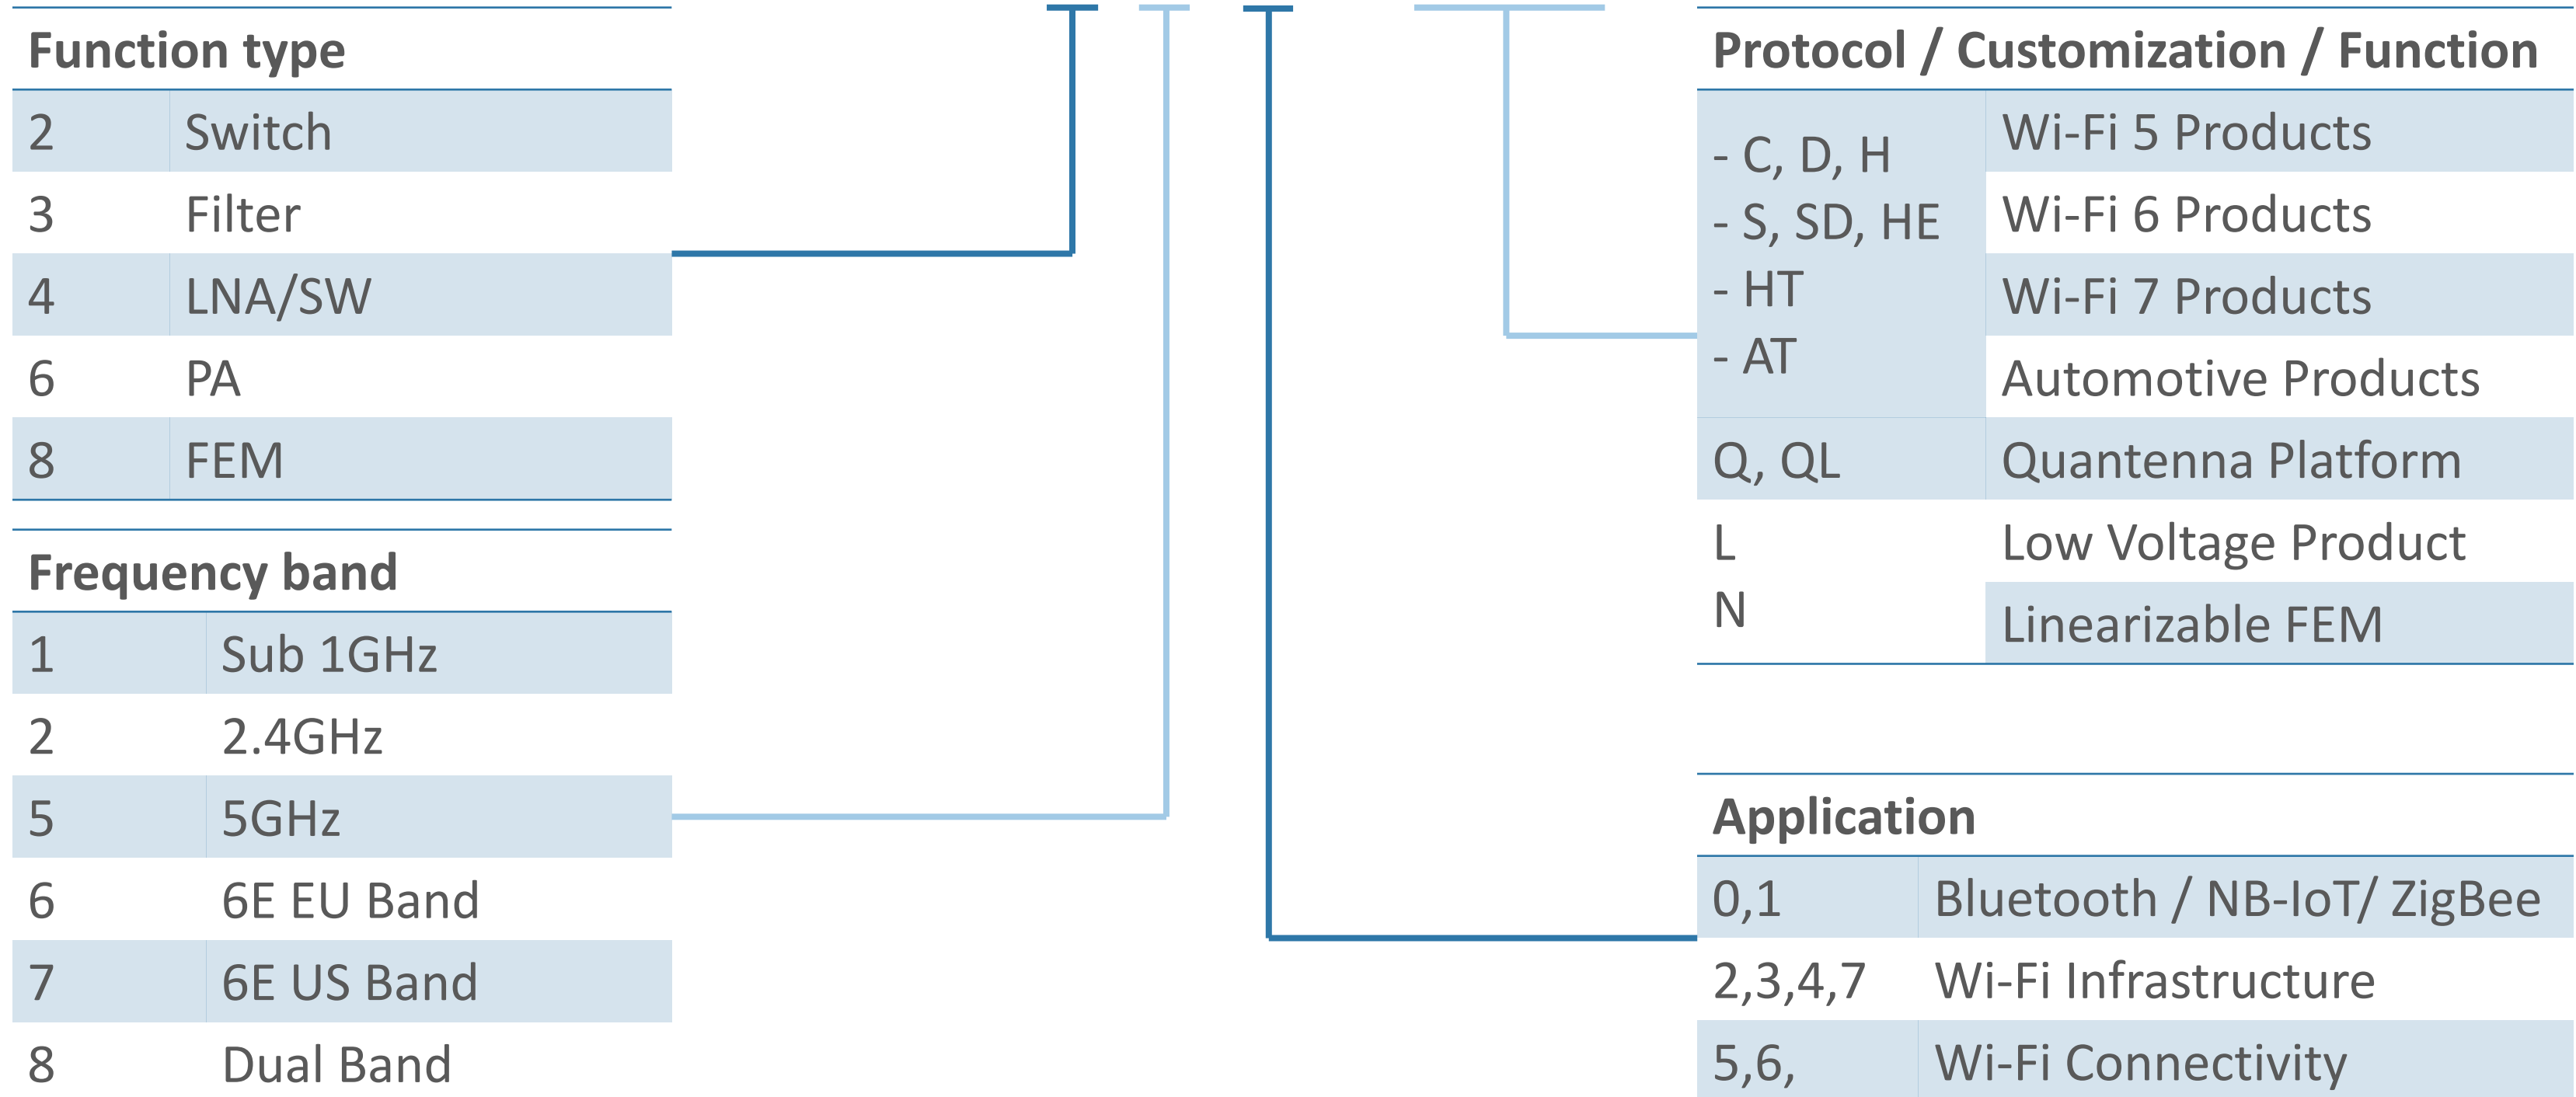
**Function type**

| | |
|---|---|
| 2 | Switch |
| 3 | Filter |
| 4 | LNA/SW |
| 6 | PA |
| 8 | FEM |

**Frequency band**

| | |
|---|---|
| 1 | Sub 1GHz |
| 2 | 2.4GHz |
| 5 | 5GHz |
| 6 | 6E EU Band |
| 7 | 6E US Band |
| 8 | Dual Band |

**Protocol / Customization / Function**

| | |
|---|---|
| - C, D, H | Wi-Fi 5 Products |
| - S, SD, HE | Wi-Fi 6 Products |
| - HT | Wi-Fi 7 Products |
| - AT | Automotive Products |
| Q, QL | Quantenna Platform |
| L | Low Voltage Product |
| N | Linearizable FEM |

**Application**

| | |
|---|---|
| 0,1 | Bluetooth / NB-IoT/ ZigBee |
| 2,3,4,7 | Wi-Fi Infrastructure |
| 5,6, | Wi-Fi Connectivity |